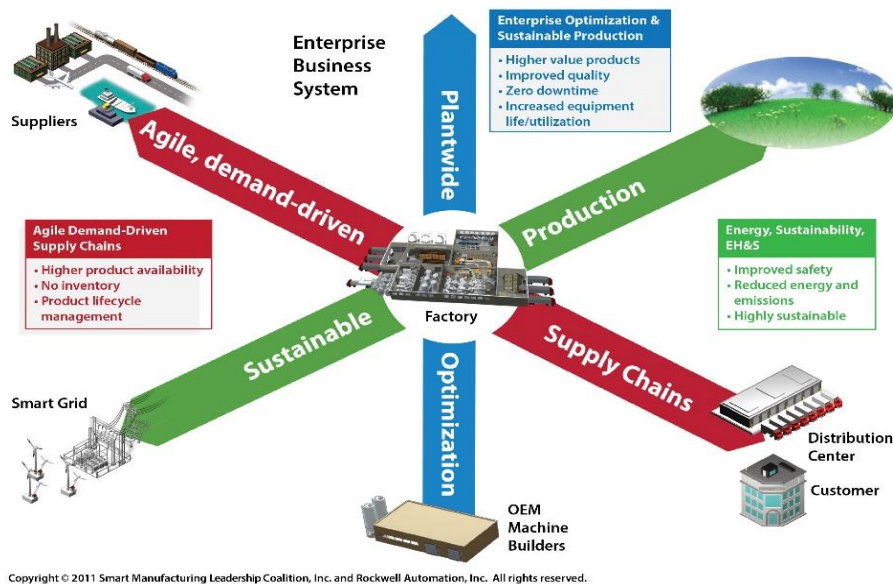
Enterprise Business System

Enterprise Optimization & Sustainable Production
• Higher value products
• Improved quality
• Zero downtime
• Increased equipment life/utilization

Suppliers

Agile, demand-driven

Plantwide

Production

Agile Demand-Driven Supply Chains
• Higher product availability
• No inventory
• Product lifecycle management

Energy, Sustainability, EH&S
• Improved safety
• Reduced energy and emissions
• Highly sustainable

Factory

Sustainable

Optimization

Supply Chains

Smart Grid

Distribution Center

Customer

OEM Machine Builders

Copyright © 2011 Smart Manufacturing Leadership Coalition, Inc. and Rockwell Automation, Inc. All rights reserved.